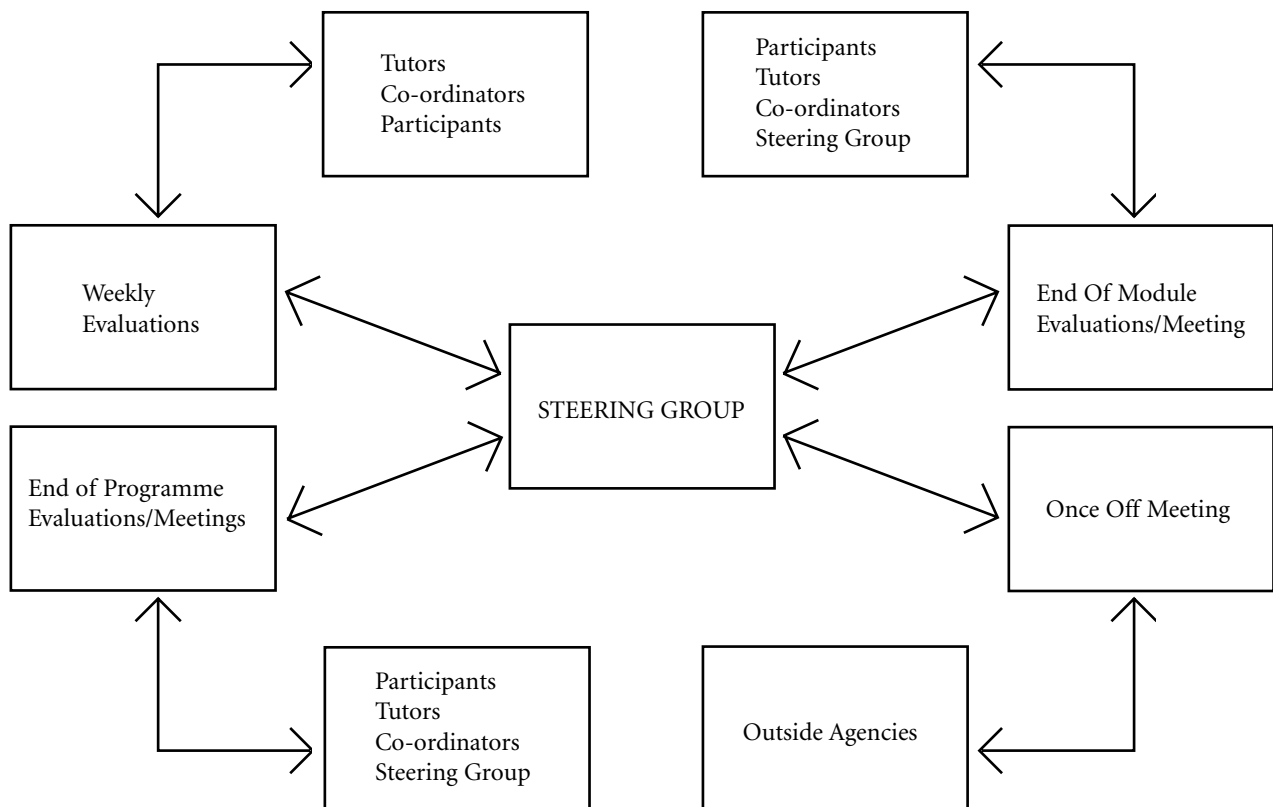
Tutors
Co-ordinators
Participants

Participants
Tutors
Co-ordinators
Steering Group

Weekly
Evaluations

End Of Module
Evaluations/Meeting

STEERING GROUP

End of Programme
Evaluations/Meetings

Once Off Meeting

Participants
Tutors
Co-ordinators
Steering Group

Outside Agencies